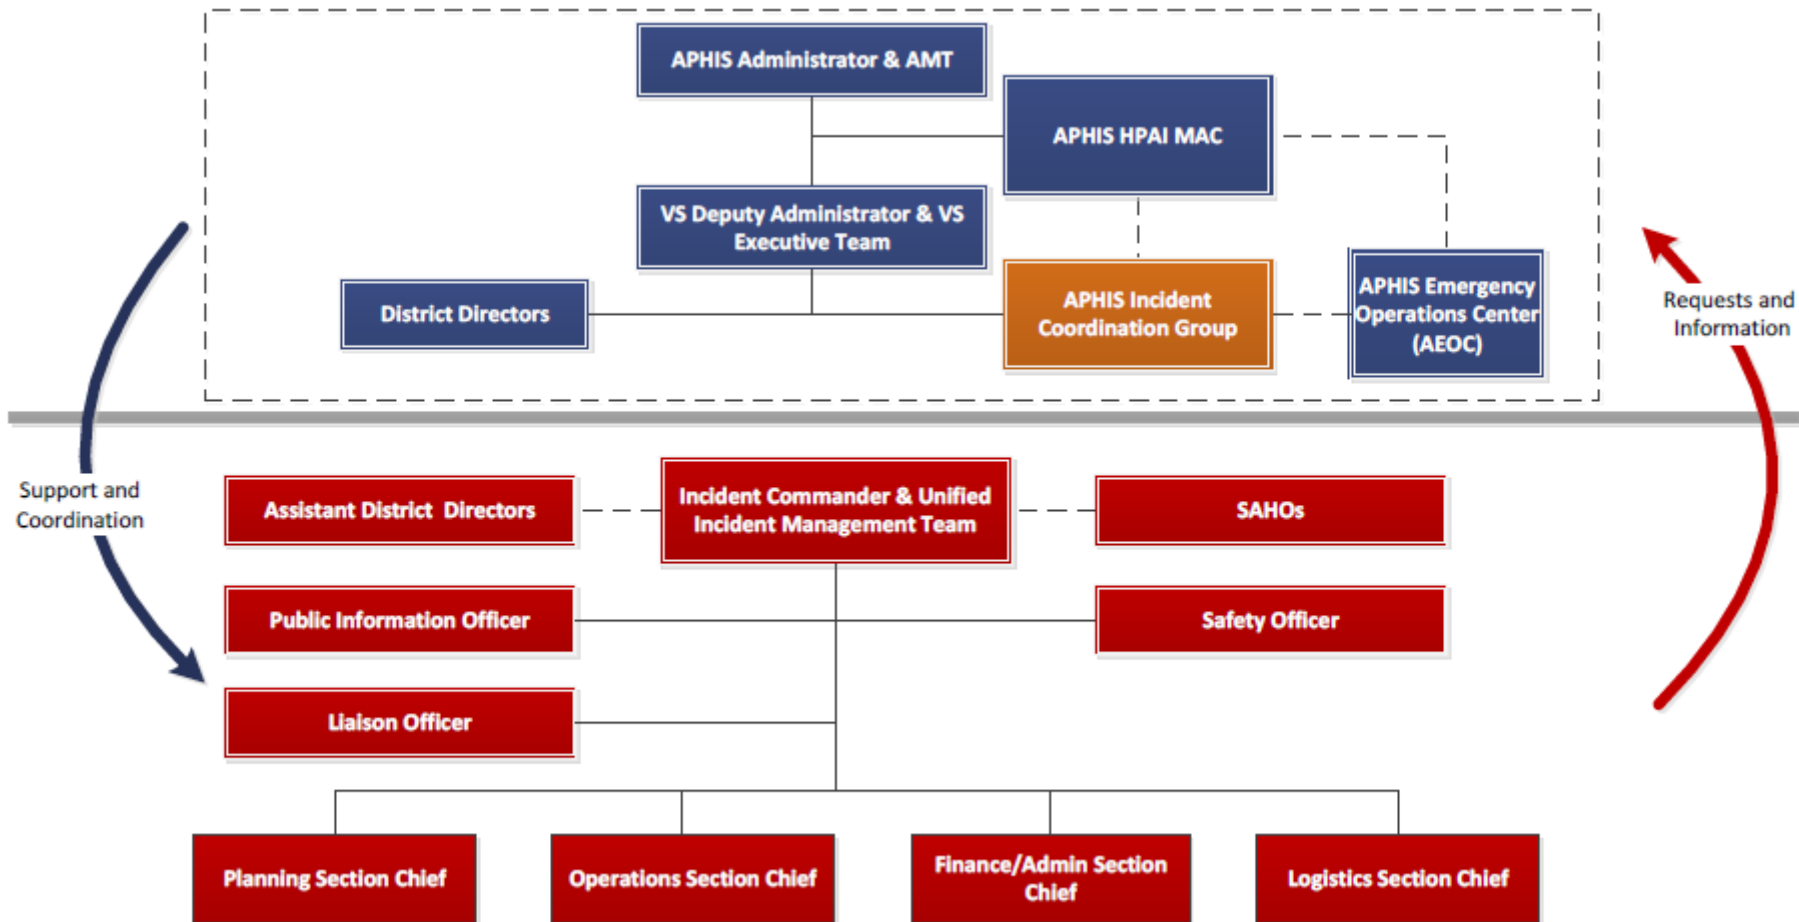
APHIS Administrator & AMT

APHIS HPAI MAC

VS Deputy Administrator & VS Executive Team

District Directors

APHIS Incident Coordination Group

APHIS Emergency Operations Center (AEOC)

Requests and Information

Support and Coordination

Assistant District Directors

Incident Commander & Unified Incident Management Team

SAHOs

Public Information Officer

Safety Officer

Liaison Officer

Planning Section Chief

Operations Section Chief

Finance/Admin Section Chief

Logistics Section Chief